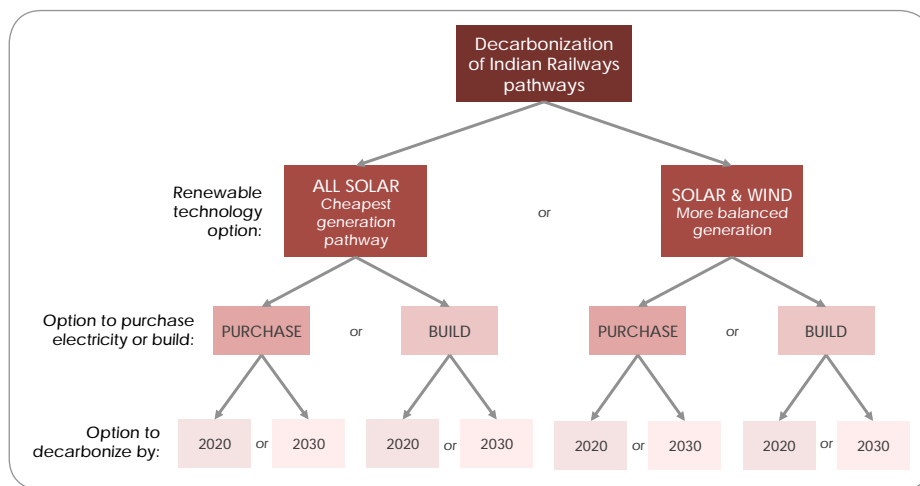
Decarbonization of Indian Railways pathways

Renewable technology option:

ALL SOLAR
Cheapest generation pathway

or

SOLAR & WIND
More balanced generation

Option to purchase electricity or build:

PURCHASE or BUILD

PURCHASE or BUILD

Option to decarbonize by:

2020 or 2030

2020 or 2030

2020 or 2030

2020 or 2030